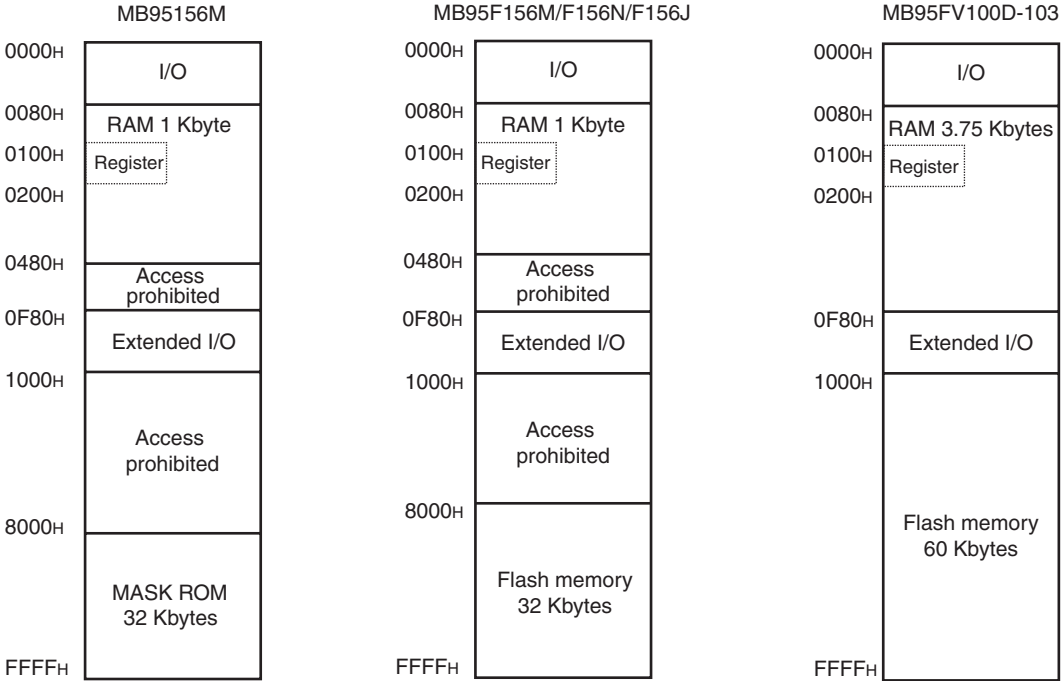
MB95156M

0000H
I/O
0080H
RAM 1 Kbyte
0100H
Register
0200H
0480H
Access prohibited
0F80H
Extended I/O
1000H
Access prohibited
8000H
MASK ROM 32 Kbytes
FFFFH

MB95F156M/F156N/F156J

0000H
I/O
0080H
RAM 1 Kbyte
0100H
Register
0200H
0480H
Access prohibited
0F80H
Extended I/O
1000H
Access prohibited
8000H
Flash memory 32 Kbytes
FFFFH

MB95FV100D-103

0000H
I/O
0080H
RAM 3.75 Kbytes
0100H
Register
0200H
0F80H
Extended I/O
1000H
Flash memory 60 Kbytes
FFFFH